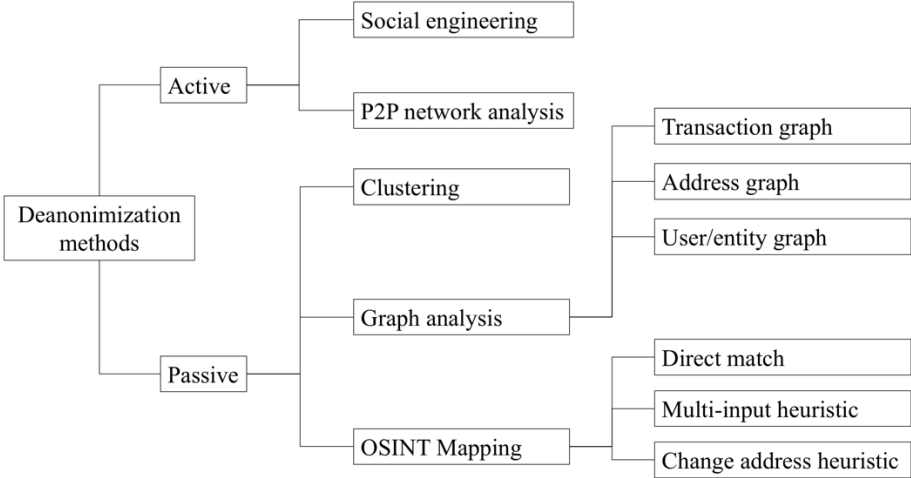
Deanonimization methods

Active

Social engineering

P2P network analysis

Passive

Clustering

Graph analysis

Transaction graph

Address graph

User/entity graph

OSINT Mapping

Direct match

Multi-input heuristic

Change address heuristic